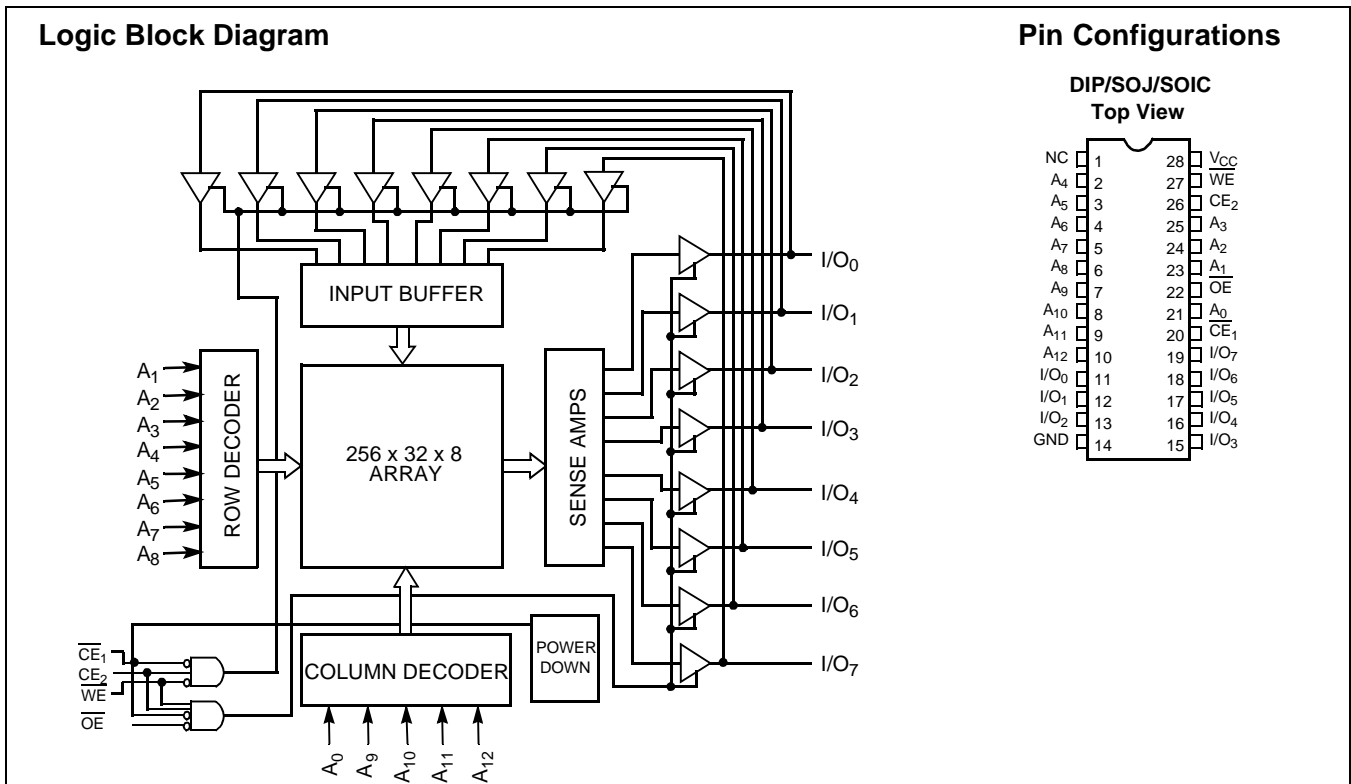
Logic Block Diagram

INPUT BUFFER

$A_1$
$A_2$
$A_3$
$A_4$
$A_5$
$A_6$
$A_7$
$A_8$

ROW DECODER

256 x 32 x 8 ARRAY

SENSE AMPS

$I/O_0$
$I/O_1$
$I/O_2$
$I/O_3$
$I/O_4$
$I/O_5$
$I/O_6$
$I/O_7$

$\overline{CE_1}$
$CE_2$
$\overline{WE}$
$\overline{OE}$

COLUMN DECODER

POWER DOWN

$A_0$ $A_9$ $A_{10}$ $A_{11}$ $A_{12}$

Pin Configurations

DIP/SOJ/SOIC
Top View

| | | | |
|---|---|---|---|
| NC | 1 | 28 | $V_{CC}$ |
| $A_4$ | 2 | 27 | $\overline{WE}$ |
| $A_5$ | 3 | 26 | $CE_2$ |
| $A_6$ | 4 | 25 | $A_3$ |
| $A_7$ | 5 | 24 | $A_2$ |
| $A_8$ | 6 | 23 | $A_1$ |
| $A_9$ | 7 | 22 | $\overline{OE}$ |
| $A_{10}$ | 8 | 21 | $A_0$ |
| $A_{11}$ | 9 | 20 | $\overline{CE_1}$ |
| $A_{12}$ | 10 | 19 | $I/O_7$ |
| $I/O_0$ | 11 | 18 | $I/O_6$ |
| $I/O_1$ | 12 | 17 | $I/O_5$ |
| $I/O_2$ | 13 | 16 | $I/O_4$ |
| GND | 14 | 15 | $I/O_3$ |